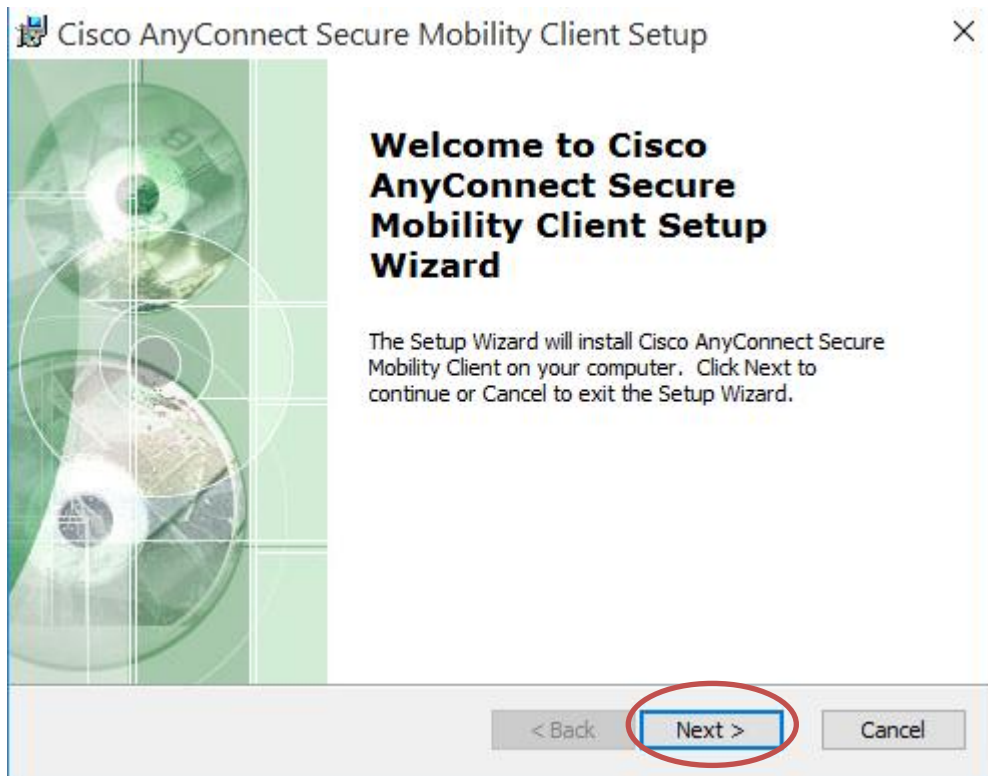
Cisco AnyConnect Secure Mobility Client Setup

×

Welcome to Cisco AnyConnect Secure Mobility Client Setup Wizard

The Setup Wizard will install Cisco AnyConnect Secure Mobility Client on your computer. Click Next to continue or Cancel to exit the Setup Wizard.

< Back

Next >

Cancel